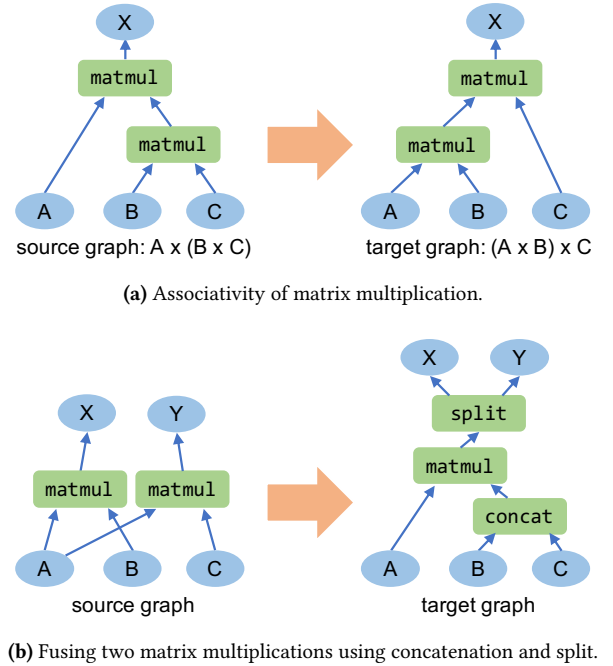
X

matmul

matmul

A B C

source graph: A x (B x C)

X

matmul

matmul

A B C

target graph: (A x B) x C

**(a)** Associativity of matrix multiplication.

X Y

matmul matmul

A B C

source graph

X Y

split

matmul

concat

A B C

target graph

**(b)** Fusing two matrix multiplications using concatenation and split.